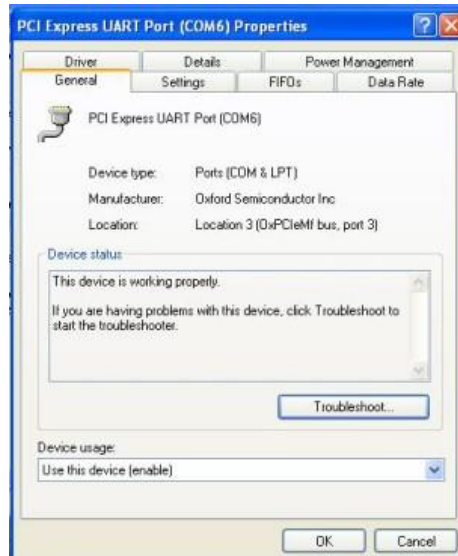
PCI Express UART Port (COM6) Properties

Driver | Details | Power Management
General | Settings | FIFOs | Data Rate

PCI Express UART Port (COM6)

Device type: Ports (COM & LPT)
Manufacturer: Oxford Semiconductor Inc
Location: Location 3 (OxPCIeMf bus, port 3)

Device status

This device is working properly.

If you are having problems with this device, click Troubleshoot to start the troubleshooter.

Troubleshoot...

Device usage:
Use this device (enable)

OK Cancel